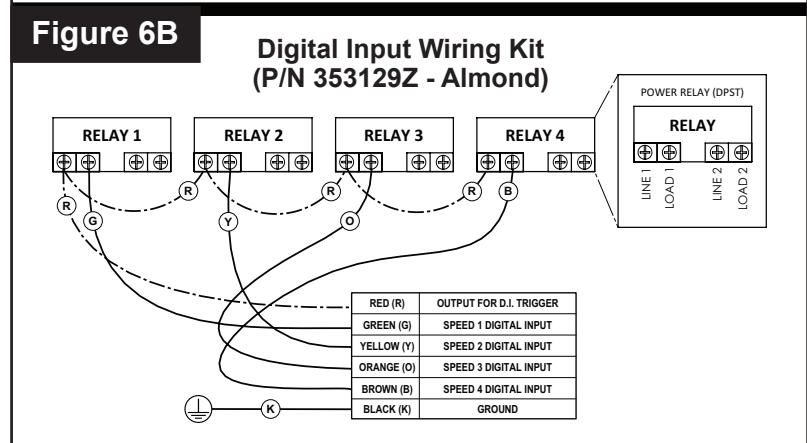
Figure 6B

Digital Input Wiring Kit (P/N 353129Z - Almond)

POWER RELAY (DPST)

RELAY

LINE 1
LOAD 1
LINE 2
LOAD 2

RELAY 1

RELAY 2

RELAY 3

RELAY 4

R

R

R

R

G

Y

O

B

R

K

| RED (R) | OUTPUT FOR D.I. TRIGGER |
|---|---|
| GREEN (G) | SPEED 1 DIGITAL INPUT |
| YELLOW (Y) | SPEED 2 DIGITAL INPUT |
| ORANGE (O) | SPEED 3 DIGITAL INPUT |
| BROWN (B) | SPEED 4 DIGITAL INPUT |
| BLACK (K) | GROUND |